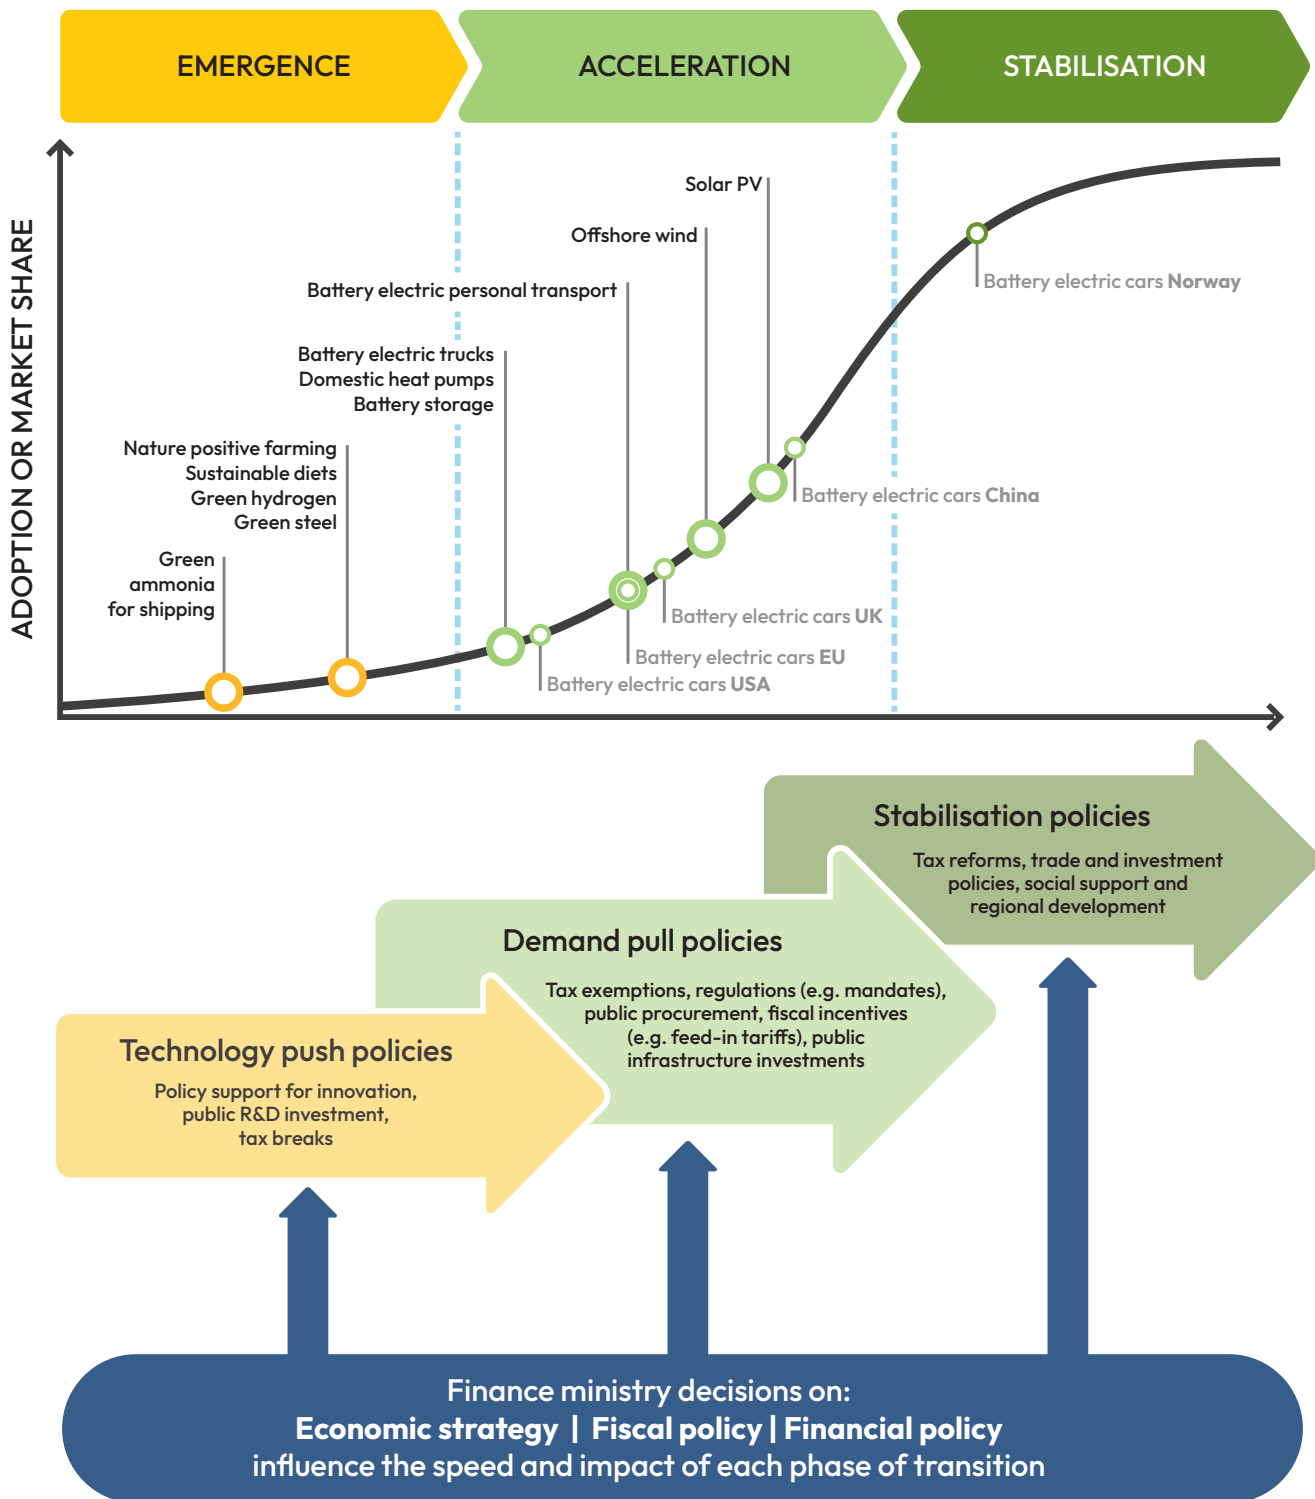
EMERGENCE

ACCELERATION

STABILISATION

ADOPTION OR MARKET SHARE

Solar PV

Offshore wind

Battery electric personal transport

Battery electric trucks
Domestic heat pumps
Battery storage

Nature positive farming
Sustainable diets
Green hydrogen
Green steel

Green ammonia for shipping

Battery electric cars Norway

Battery electric cars China

Battery electric cars UK

Battery electric cars EU

Battery electric cars USA

Stabilisation policies

Tax reforms, trade and investment policies, social support and regional development

Demand pull policies

Tax exemptions, regulations (e.g. mandates), public procurement, fiscal incentives (e.g. feed-in tariffs), public infrastructure investments

Technology push policies

Policy support for innovation, public R&D investment, tax breaks

Finance ministry decisions on:
Economic strategy | Fiscal policy | Financial policy
influence the speed and impact of each phase of transition